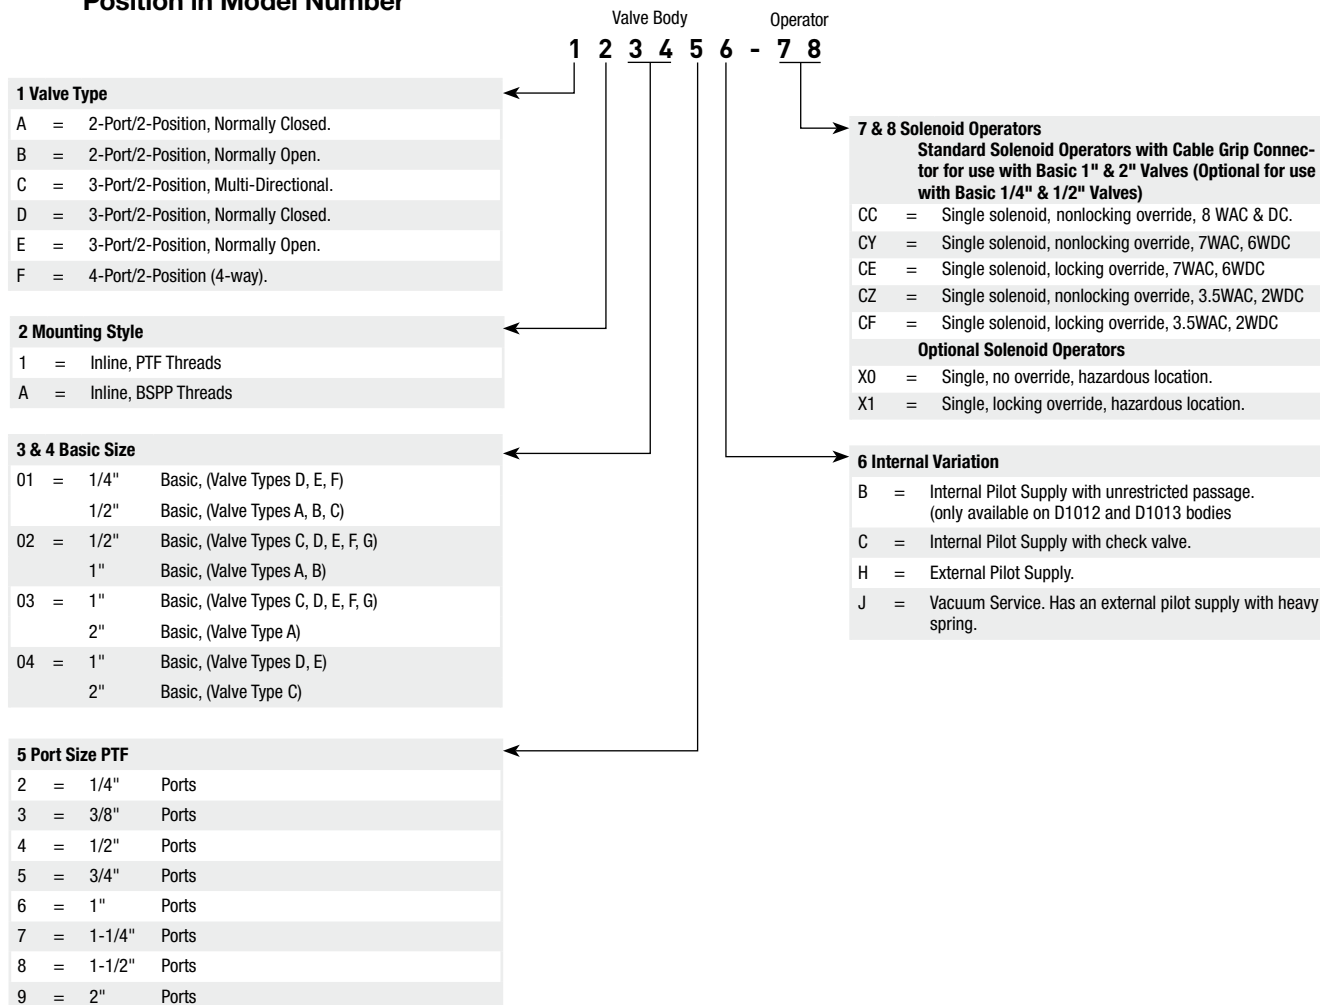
Position in Model Number

Valve Body

Operator

1 2 3 4 5 6 - 7 8

1 Valve Type

A = 2-Port/2-Position, Normally Closed.

B = 2-Port/2-Position, Normally Open.

C = 3-Port/2-Position, Multi-Directional.

D = 3-Port/2-Position, Normally Closed.

E = 3-Port/2-Position, Normally Open.

F = 4-Port/2-Position (4-way).

2 Mounting Style

1 = Inline, PTF Threads

A = Inline, BSPP Threads

3 & 4 Basic Size

| | | | |
|---|---|---|---|
| 01 | = | 1/4" | Basic, (Valve Types D, E, F) |
| | | 1/2" | Basic, (Valve Types A, B, C) |
| 02 | = | 1/2" | Basic, (Valve Types C, D, E, F, G) |
| | | 1" | Basic, (Valve Types A, B) |
| 03 | = | 1" | Basic, (Valve Types C, D, E, F, G) |
| | | 2" | Basic, (Valve Type A) |
| 04 | = | 1" | Basic, (Valve Types D, E) |
| | | 2" | Basic, (Valve Type C) |

5 Port Size PTF

| | | | |
|---|---|---|---|
| 2 | = | 1/4" | Ports |
| 3 | = | 3/8" | Ports |
| 4 | = | 1/2" | Ports |
| 5 | = | 3/4" | Ports |
| 6 | = | 1" | Ports |
| 7 | = | 1-1/4" | Ports |
| 8 | = | 1-1/2" | Ports |
| 9 | = | 2" | Ports |

7 & 8 Solenoid Operators
Standard Solenoid Operators with Cable Grip Connector for use with Basic 1" & 2" Valves (Optional for use with Basic 1/4" & 1/2" Valves)

CC = Single solenoid, nonlocking override, 8 WAC & DC.

CY = Single solenoid, nonlocking override, 7WAC, 6WDC

CE = Single solenoid, locking override, 7WAC, 6WDC

CZ = Single solenoid, nonlocking override, 3.5WAC, 2WDC

CF = Single solenoid, locking override, 3.5WAC, 2WDC

Optional Solenoid Operators

X0 = Single, no override, hazardous location.

X1 = Single, locking override, hazardous location.

6 Internal Variation

B = Internal Pilot Supply with unrestricted passage. (only available on D1012 and D1013 bodies

C = Internal Pilot Supply with check valve.

H = External Pilot Supply.

J = Vacuum Service. Has an external pilot supply with heavy spring.